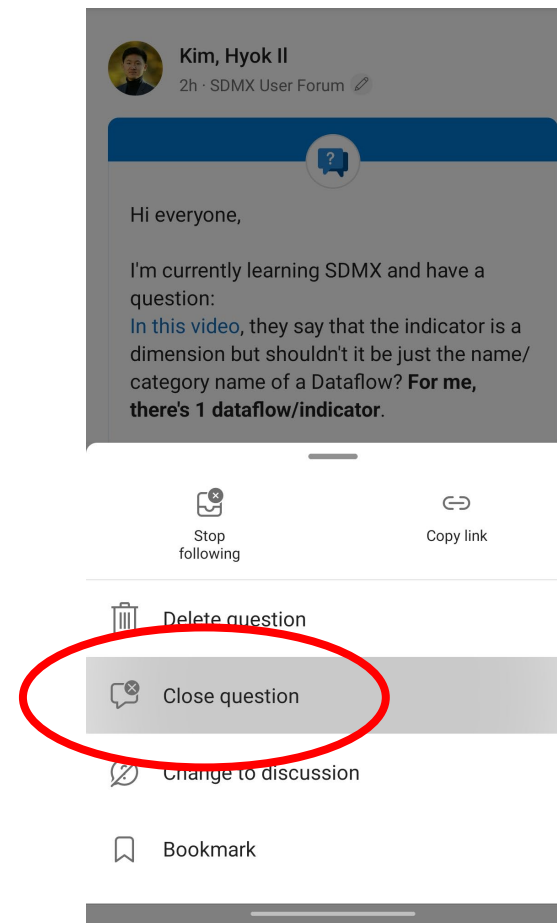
Kim, Hyok Il
2h · SDMX User Forum

Hi everyone,

I'm currently learning SDMX and have a question:
In this video, they say that the indicator is a dimension but shouldn't it be just the name/ category name of a Dataflow? **For me, there's 1 dataflow/indicator**.

Stop following

Copy link

Delete question

Close question

Change to discussion

Bookmark